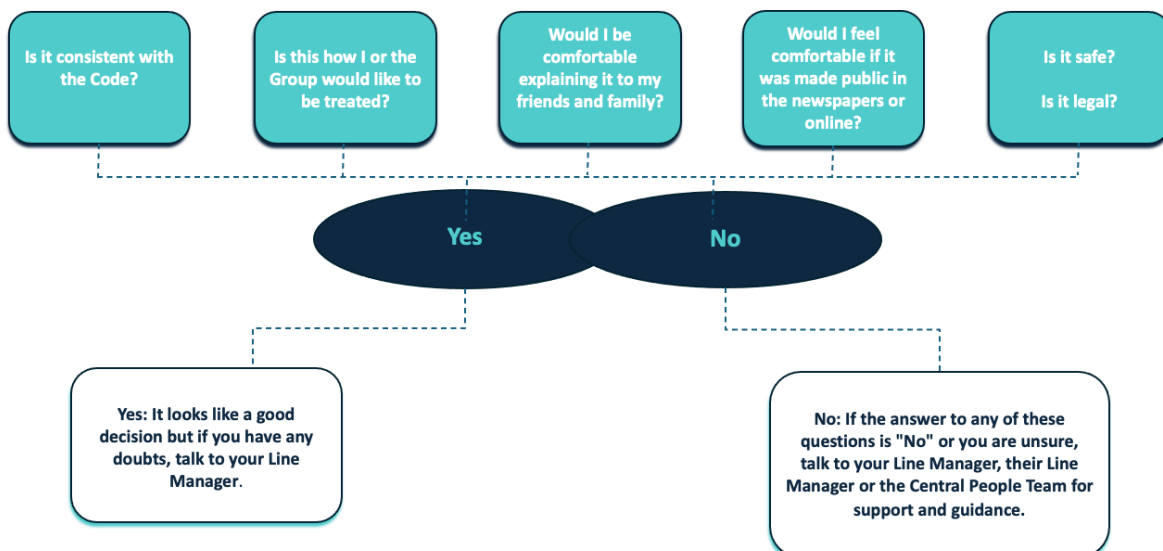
Is it consistent with the Code?

Is this how I or the Group would like to be treated?

Would I be comfortable explaining it to my friends and family?

Would I feel comfortable if it was made public in the newspapers or online?

Is it safe?

Is it legal?

Yes

No

Yes: It looks like a good decision but if you have any doubts, talk to your Line Manager.

No: If the answer to any of these questions is "No" or you are unsure, talk to your Line Manager, their Line Manager or the Central People Team for support and guidance.